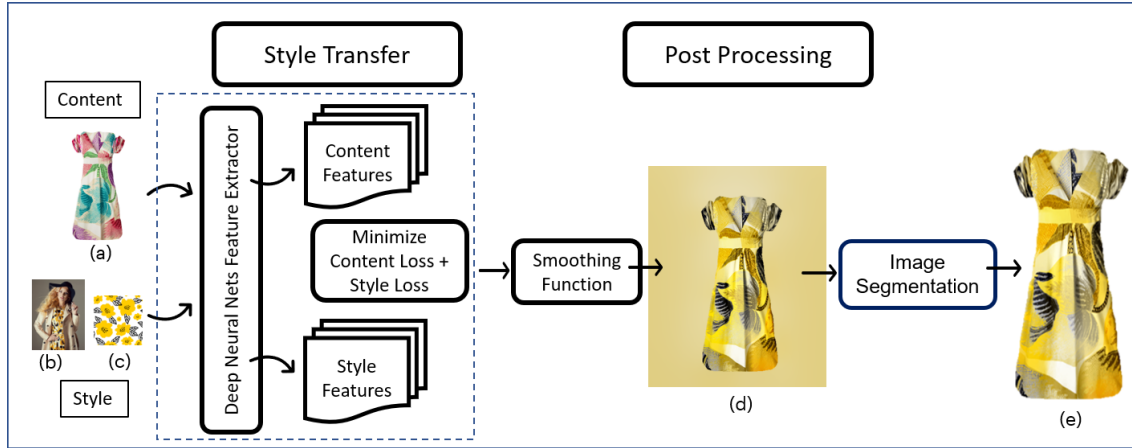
Style Transfer

Post Processing

Content

(a)

(b)

(c)

Style

Deep Neural Nets Feature Extractor

Content Features

Minimize Content Loss + Style Loss

Style Features

Smoothing Function

(d)

Image Segmentation

(e)